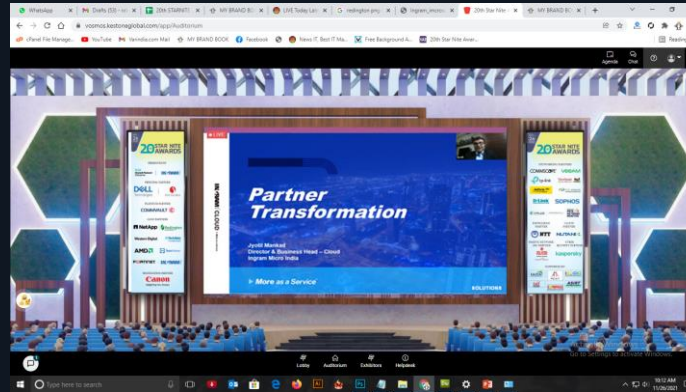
WhatsApp | Drafts (53) | 20th STARNITE | MY BRAND BO | LIVE Today | redington | Ingram_micro | 20th Star Nite | MY BRAND BO

vosmos.kestoneglobal.com/app/auditorium

cPanel File Manage... | YouTube | Varindia.com Mail | MY BRAND BOOK | Facebook | News IT, Best IT Ma... | Free Background A... | 20th Star Nite Awar... | Reading

Agenda | Chat

20 STAR NITE AWARDS

DELL Technologies

COMMVAULT

NetApp

AMD

Canon

LIVE

Partner Transformation

Jyoti Mankad
Director & Business Head – Cloud
Ingram Micro India

More as a Service

SOLUTIONS

20 STAR NITE AWARDS

COMMSCOPE

VEEAM

SOPHOS

kaspersky

Lobby | Auditorium | Exhibitors | Helpdesk

Go to Settings to activate Windows.

Type here to search

10:12 AM
11/26/2021